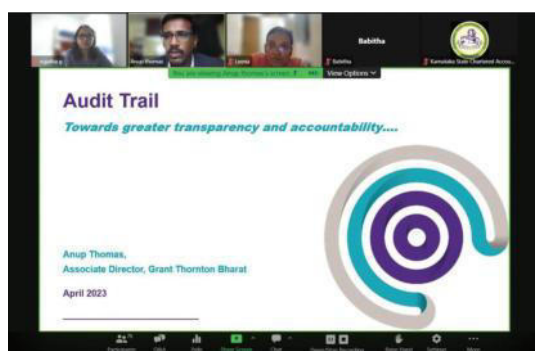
Anup Thomas

Babitha

Babitha

Karnataka State Chartered Acco...

You are viewing Anup Thomas's screen

View Options

Audit Trail

Towards greater transparency and accountability....

Anup Thomas,
Associate Director, Grant Thornton Bharat

April 2023

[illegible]